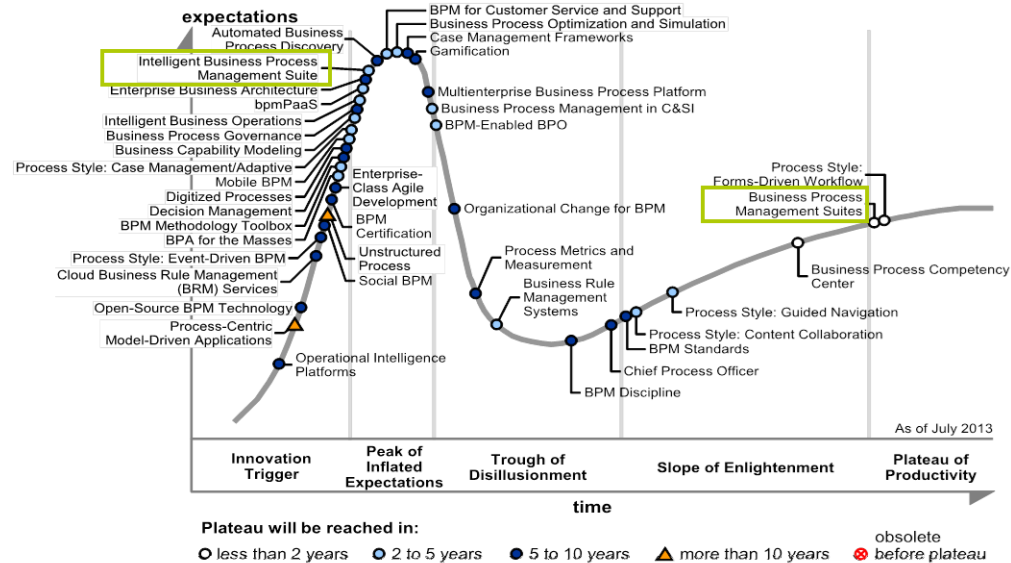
expectations

Automated Business Process Discovery
Intelligent Business Process Management Suite
Enterprise Business Architecture
bpmPaaS
Intelligent Business Operations
Business Process Governance
Business Capability Modeling
Process Style: Case Management/Adaptive
Mobile BPM
Digitized Processes
Decision Management
BPM Methodology Toolbox
BPA for the Masses
Process Style: Event-Driven BPM
Cloud Business Rule Management (BRM) Services
Open-Source BPM Technology
Process-Centric Model-Driven Applications
Operational Intelligence Platforms

BPM for Customer Service and Support
Business Process Optimization and Simulation
Case Management Frameworks
Gamification
Multienterprise Business Process Platform
Business Process Management in C&SI
BPM-Enabled BPO
Enterprise-Class Agile Development
BPM Certification
Unstructured Process
Social BPM
Organizational Change for BPM
Process Metrics and Measurement
Business Rule Management Systems
BPM Discipline
Chief Process Officer
BPM Standards
Process Style: Content Collaboration
Process Style: Guided Navigation
Business Process Competency Center
Process Style: Forms-Driven Workflow
Business Process Management Suites

As of July 2013

Innovation Trigger
Peak of Inflated Expectations
Trough of Disillusionment
Slope of Enlightenment
Plateau of Productivity

time

Plateau will be reached in:
less than 2 years
2 to 5 years
5 to 10 years
more than 10 years
obsolete before plateau